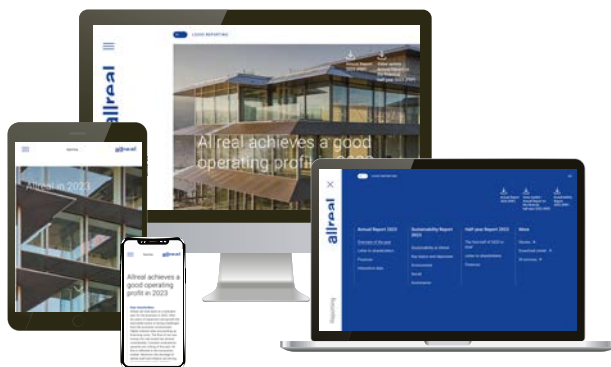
allreal

LEGAL REPORTING

Annual Report 2023

Half year Report 2023

Allreal achieves a good operating profit

allreal

Allreal in 2023

allreal

Allreal achieves a good operating profit in 2023

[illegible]

allreal

Reporting

Annual Report 2023

Overview of the year

Letter to shareholders

Finances

Valuation data

Sustainability Report 2023

Sustainability at Allreal

Key topics and objectives

Environment

Social

Governance

Half year Report 2023

The first half of 2023 in brief

Letter to shareholders

Finances

More

Stories

Download center

Brochures